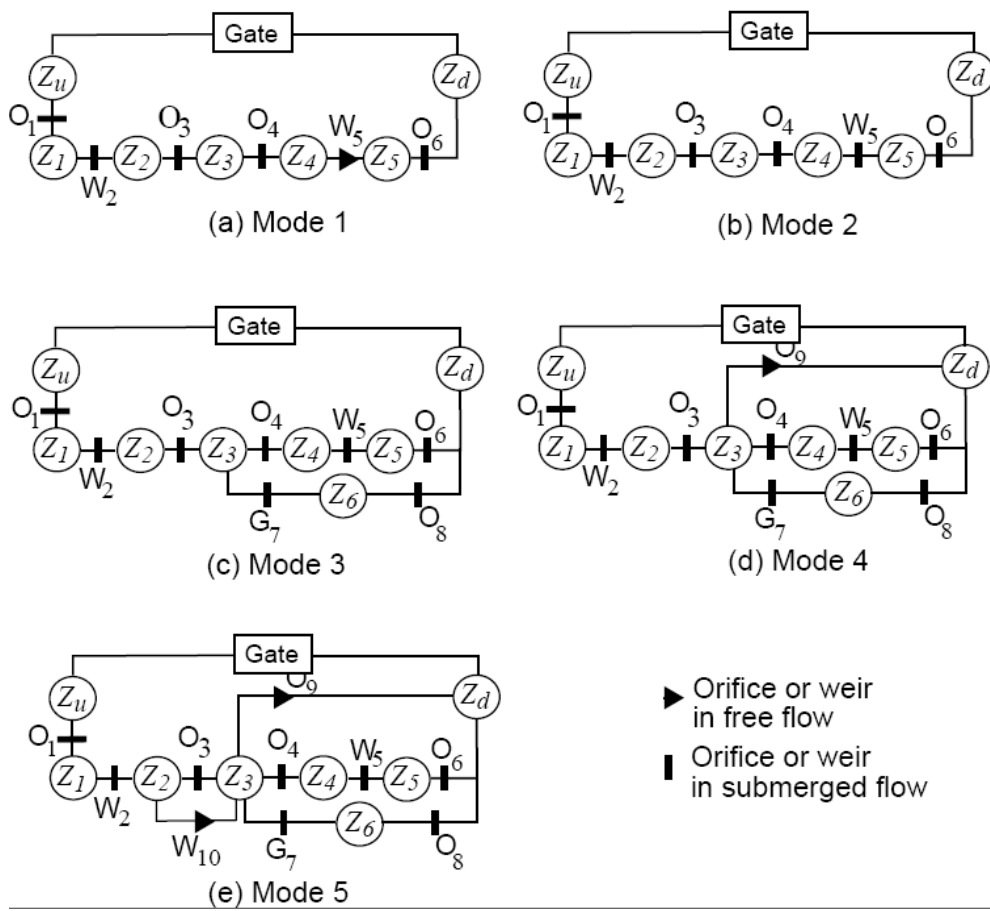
Gate
$Z_u$
$Z_d$
$O_1$
$Z_1$
$W_2$
$Z_2$
$O_3$
$Z_3$
$O_4$
$Z_4$
$W_5$
$Z_5$
$O_6$
(a) Mode 1

Gate
$Z_u$
$Z_d$
$O_1$
$Z_1$
$W_2$
$Z_2$
$O_3$
$Z_3$
$O_4$
$Z_4$
$W_5$
$Z_5$
$O_6$
(b) Mode 2

Gate
$Z_u$
$Z_d$
$O_1$
$Z_1$
$W_2$
$Z_2$
$O_3$
$Z_3$
$O_4$
$Z_4$
$W_5$
$Z_5$
$O_6$
$G_7$
$Z_6$
$O_8$
(c) Mode 3

Gate
$O_9$
$Z_u$
$Z_d$
$O_1$
$Z_1$
$W_2$
$Z_2$
$O_3$
$Z_3$
$O_4$
$Z_4$
$W_5$
$Z_5$
$O_6$
$G_7$
$Z_6$
$O_8$
(d) Mode 4

Gate
$O_9$
$Z_u$
$Z_d$
$O_1$
$Z_1$
$W_2$
$Z_2$
$O_3$
$Z_3$
$O_4$
$Z_4$
$W_5$
$Z_5$
$O_6$
$W_{10}$
$G_7$
$Z_6$
$O_8$
(e) Mode 5

Orifice or weir in free flow
Orifice or weir in submerged flow